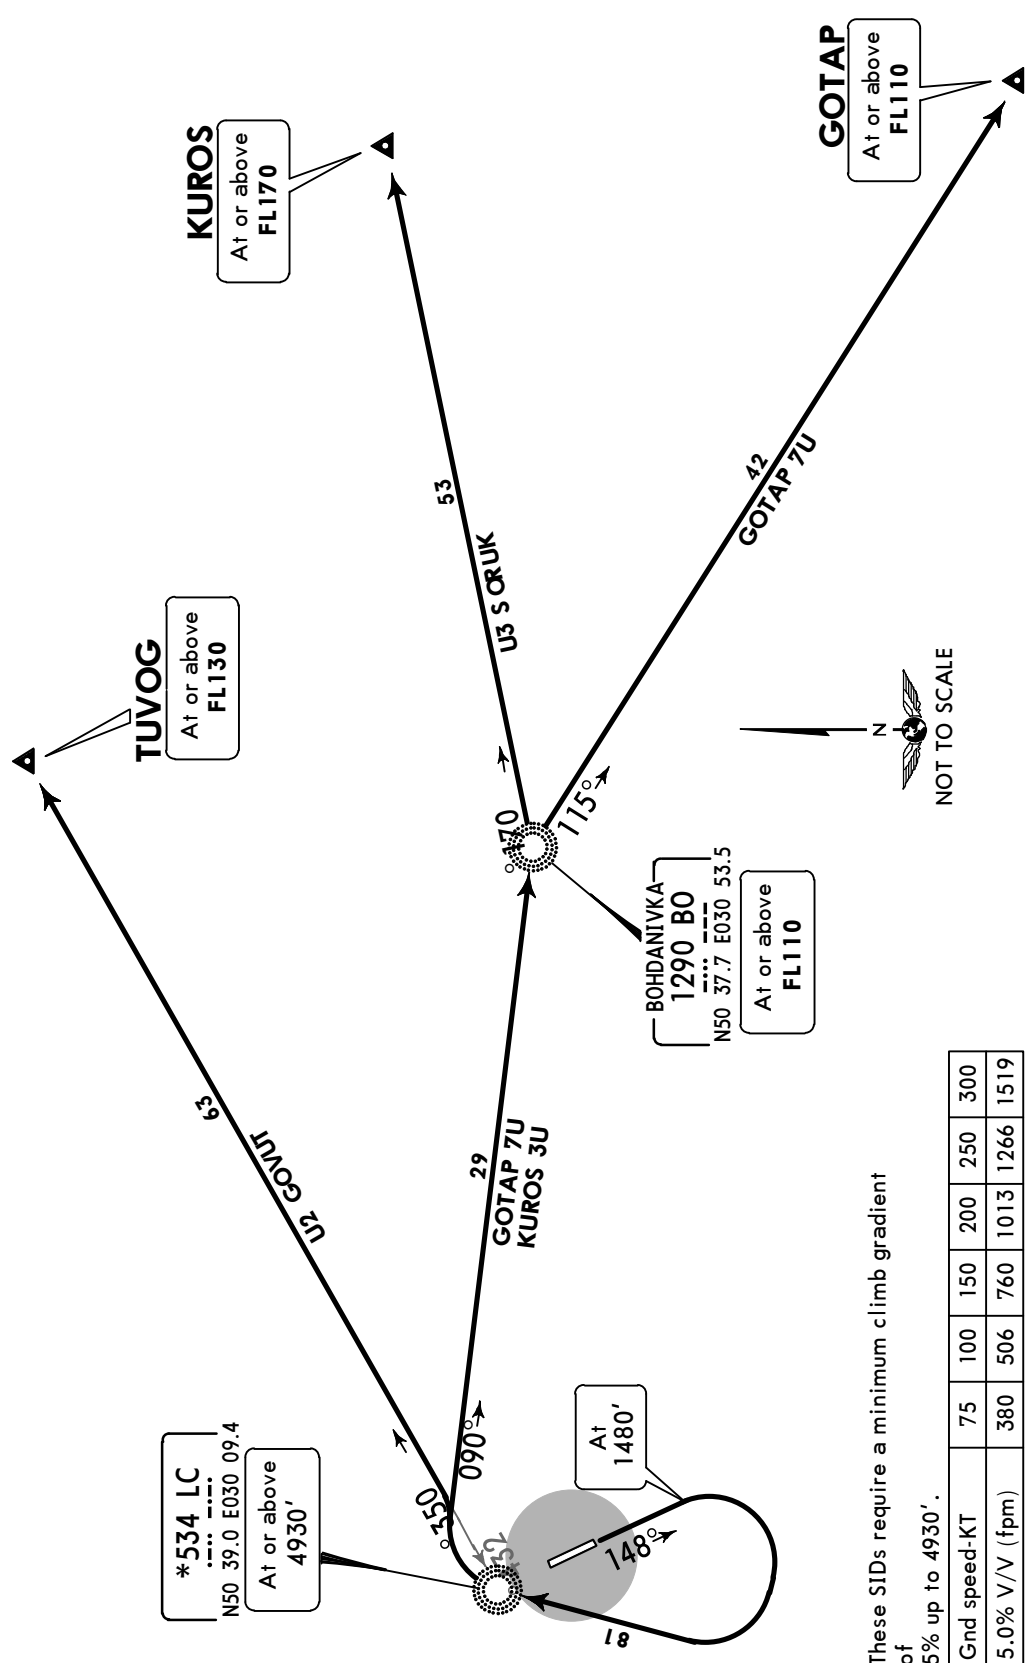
TUVOG
At or above
FL130

KUROS
At or above
FL170

GOTAP
At or above
FL110

63
U2 GOVUT

53
U3 S OKUK

42
GOTAP 7U

29
GOTAP 7U
KUROS 3U

070°
115°

BOHDANIVKA
1290 BO
N50 37.7 E030 53.5

At or above
FL110

N
NOT TO SCALE

*534 LC
N50 39.0 E030 09.4

At or above
4930'

350°
090°
32

At
1480'

148°
18

These SIDs require a minimum climb gradient of
5% up to 4930'.

| Gnd speed-KT | 75 | 100 | 150 | 200 | 250 | 300 |
|---|---|---|---|---|---|---|
| 5.0% V/V (fpm) | 380 | 506 | 760 | 1013 | 1266 | 1519 |